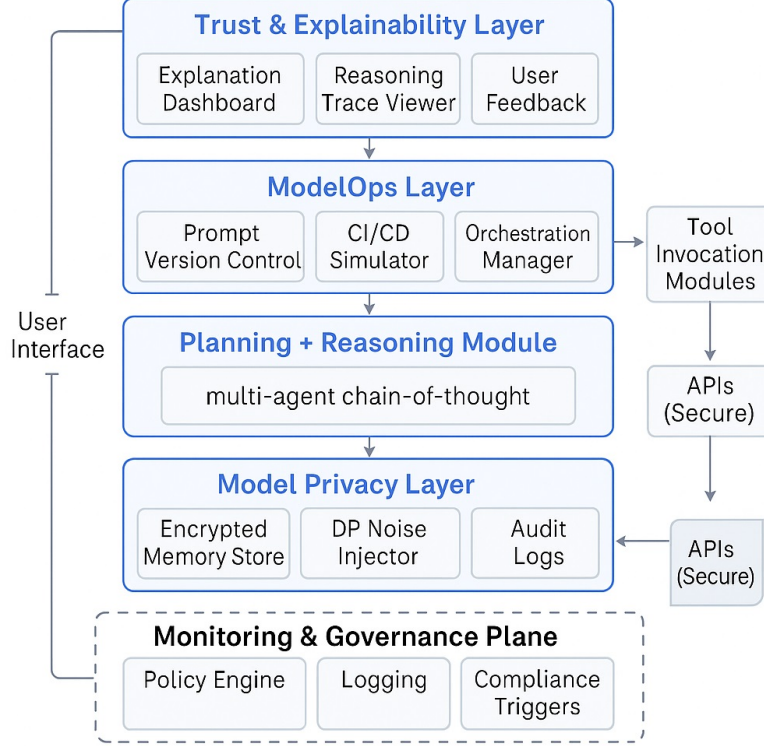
Trust & Explainability Layer

Explanation Dashboard

Reasoning Trace Viewer

User Feedback

ModelOps Layer

Prompt Version Control

CI/CD Simulator

Orchestration Manager

Tool Invocation Modules

User Interface

Planning + Reasoning Module

multi-agent chain-of-thought

APIs (Secure)

Model Privacy Layer

Encrypted Memory Store

DP Noise Injector

Audit Logs

APIs (Secure)

Monitoring & Governance Plane

Policy Engine

Logging

Compliance Triggers